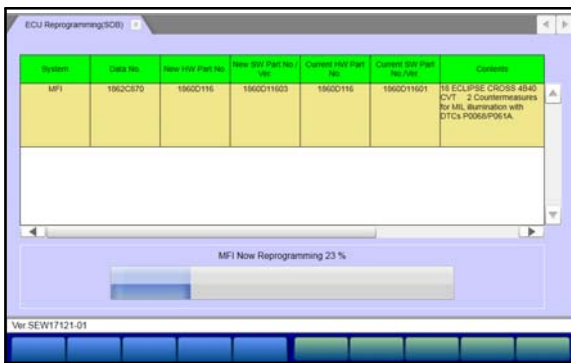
ECU Reprogramming(SDB)

| System | Data No. | New HW Part No. | New SW Part No./ Ver. | Current HW Part No. | Current SW Part No./Ver. | Contents |
|---|---|---|---|---|---|---|
| MFI | 1862C570 | 1860D116 | 1860D11603 | 1860D116 | 1860D11601 | 18 ECLIPSE CROSS 4B40 CVT 2 Countermeasures for MIL illumination with DTCs P0068/P061A. |

MFI Now Reprogramming 23 %

Ver.SEW17121-01